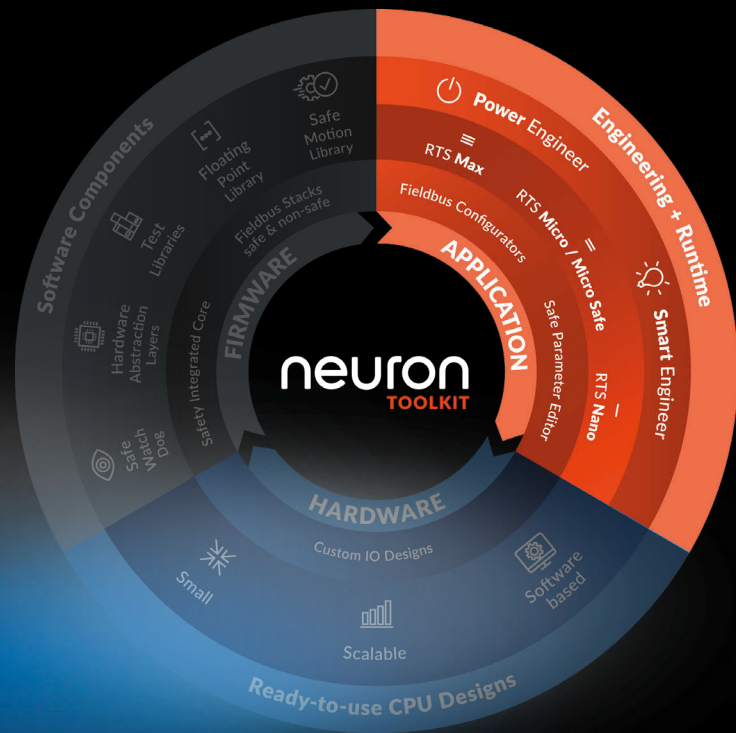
Software Components

Floating Point Library

Safe Motion Library

Test Libraries

Hardware Abstraction Layers

Safe Watch Dog

Fieldbus Stacks safe & non-safe

FIRMWARE

Safety Integrated Core

Engineering + Runtime

Power Engineer

RTS Max

RTS Micro / Micro Safe

Fieldbus Configurators

APPLICATION

Safe Parameter Editor

RTS Nano

Smart Engineer

neuron
TOOLKIT

HARDWARE

Custom IO Designs

Small

Scalable

Software based

Ready-to-use CPU Designs